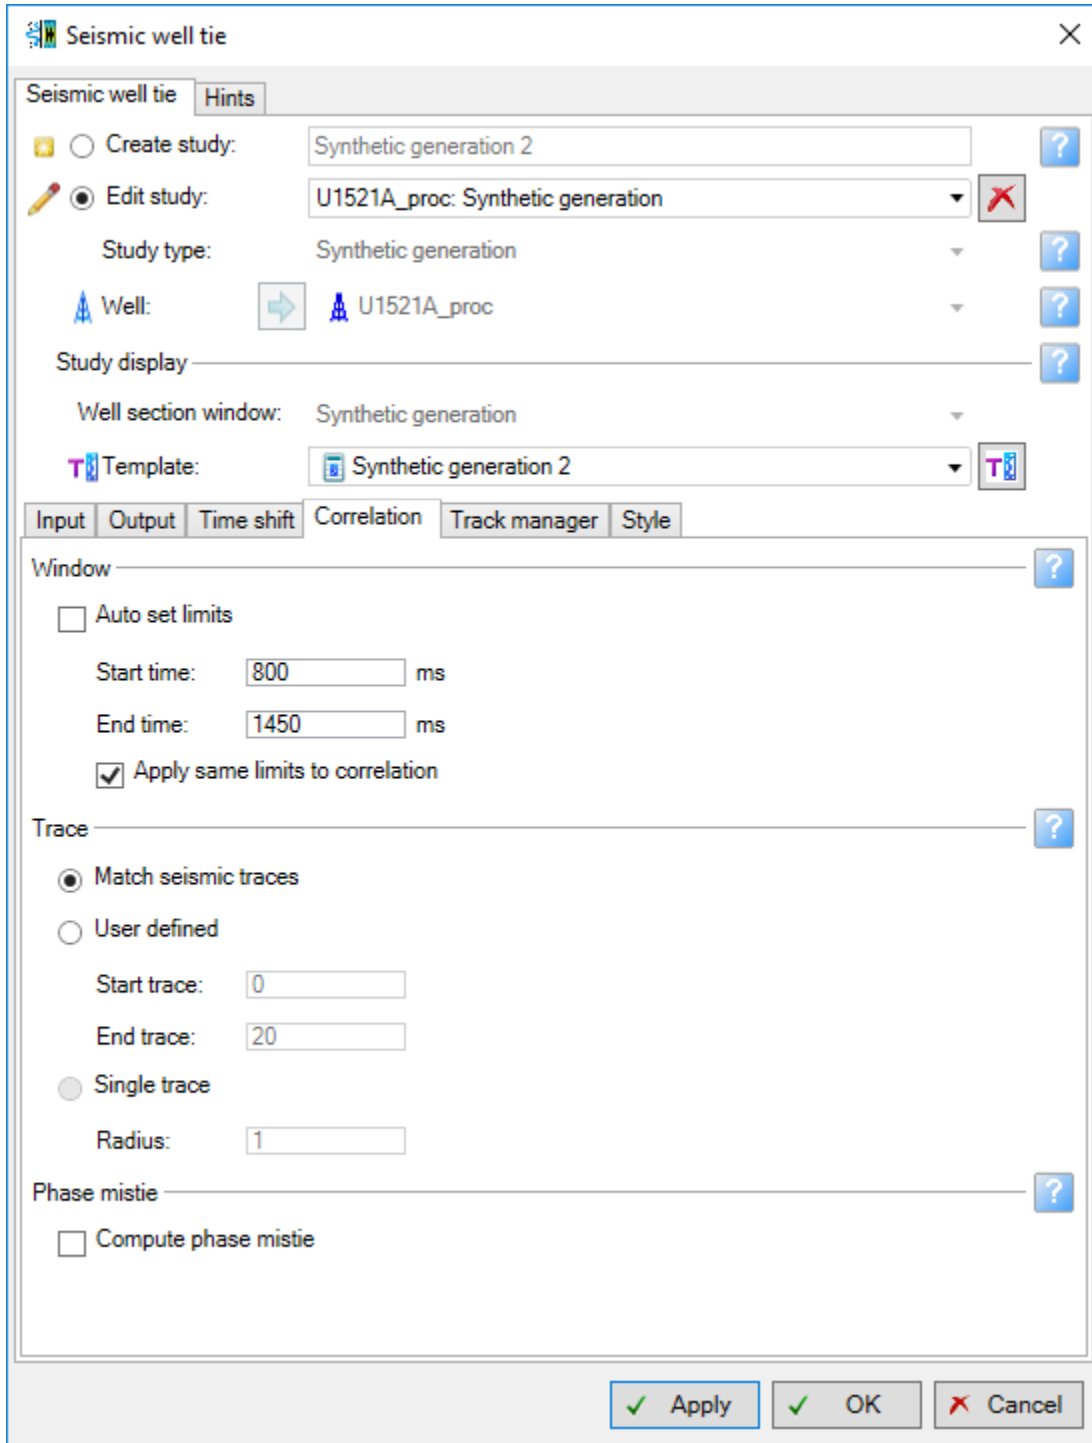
Seismic well tie

Seismic well tie | Hints

Create study: Synthetic generation 2 ?

Edit study: U1521A_proc: Synthetic generation

Study type: Synthetic generation ?

Well: U1521A_proc ?

Study display ?

Well section window: Synthetic generation

Template: Synthetic generation 2

Input | Output | Time shift | Correlation | Track manager | Style

Window ?

Auto set limits

Start time: 800 ms

End time: 1450 ms

Apply same limits to correlation

Trace ?

Match seismic traces

User defined

Start trace: 0

End trace: 20

Single trace

Radius: 1

Phase mistie ?

Compute phase mistie

Apply OK Cancel